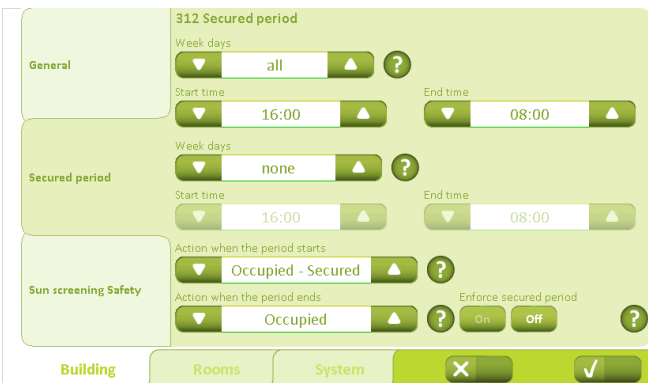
312 Secured period

General

Week days
all
?

Start time
16:00

End time
08:00

Secured period

Week days
none
?

Start time
16:00

End time
08:00

Sun screening Safety

Action when the period starts
Occupied - Secured
?

Action when the period ends
Occupied
?

Enforce secured period
On
Off
?

Building
Rooms
System
✕
✓